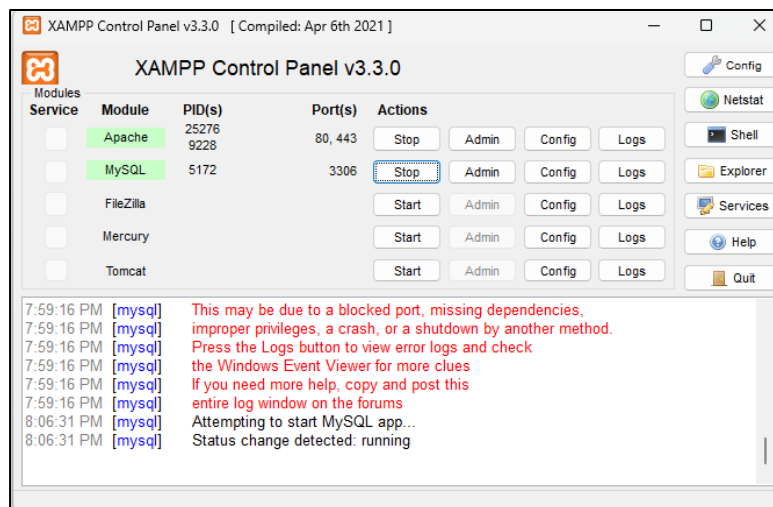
XAMPP Control Panel v3.3.0 [ Compiled: Apr 6th 2021 ]

XAMPP Control Panel v3.3.0

Modules

| Service | Module | PID(s) | Port(s) | Actions | | | |
|---|---|---|---|---|---|---|---|
| | Apache | 25276 9228 | 80, 443 | Stop | Admin | Config | Logs |
| | MySQL | 5172 | 3306 | Stop | Admin | Config | Logs |
| | FileZilla | | | Start | Admin | Config | Logs |
| | Mercury | | | Start | Admin | Config | Logs |
| | Tomcat | | | Start | Admin | Config | Logs |

Config
Netstat
Shell
Explorer
Services
Help
Quit

7:59:16 PM [mysql] This may be due to a blocked port, missing dependencies,
7:59:16 PM [mysql] improper privileges, a crash, or a shutdown by another method.
7:59:16 PM [mysql] Press the Logs button to view error logs and check
7:59:16 PM [mysql] the Windows Event Viewer for more clues
7:59:16 PM [mysql] If you need more help, copy and post this
7:59:16 PM [mysql] entire log window on the forums
8:06:31 PM [mysql] Attempting to start MySQL app...
8:06:31 PM [mysql] Status change detected: running